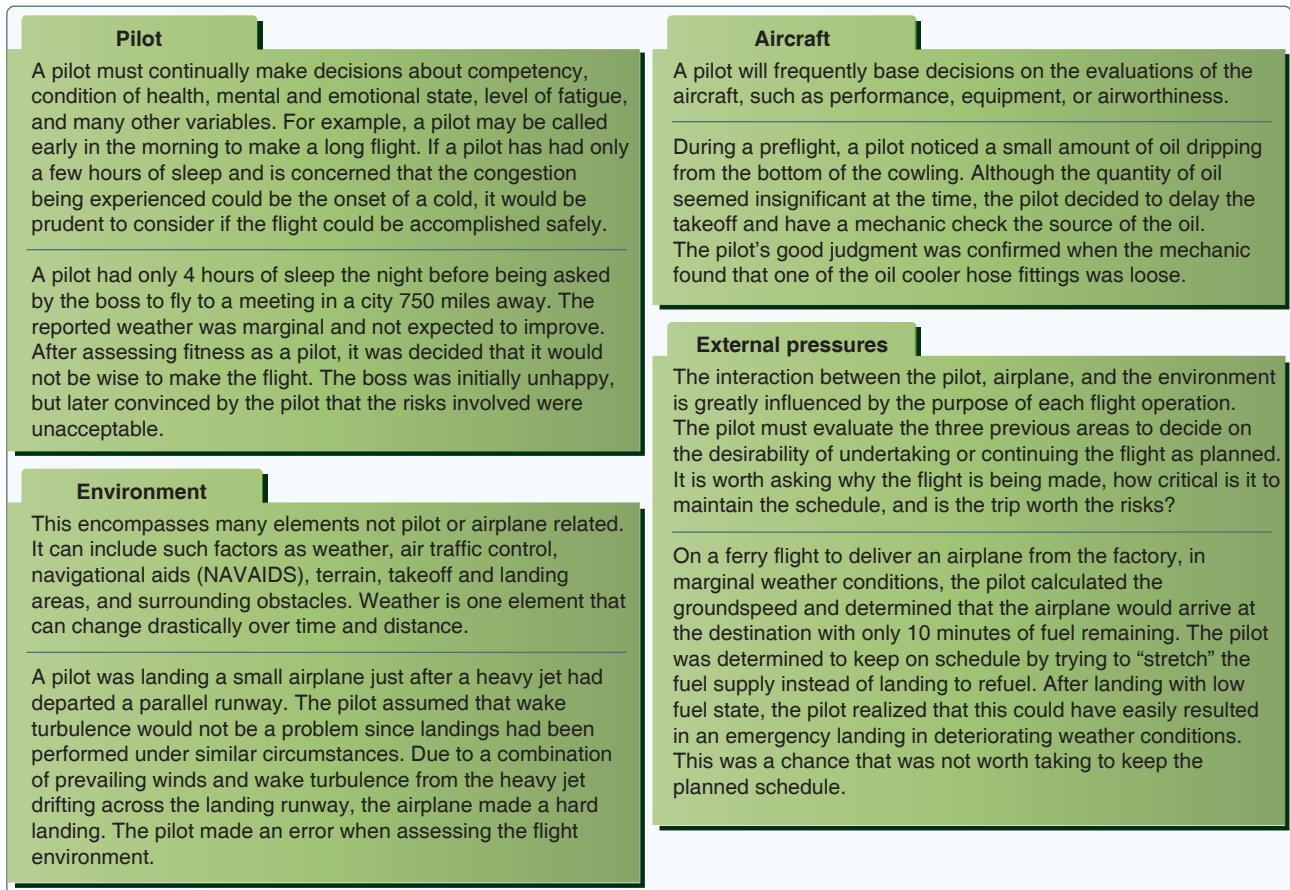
Pilot

A pilot must continually make decisions about competency, condition of health, mental and emotional state, level of fatigue, and many other variables. For example, a pilot may be called early in the morning to make a long flight. If a pilot has had only a few hours of sleep and is concerned that the congestion being experienced could be the onset of a cold, it would be prudent to consider if the flight could be accomplished safely.

A pilot had only 4 hours of sleep the night before being asked by the boss to fly to a meeting in a city 750 miles away. The reported weather was marginal and not expected to improve. After assessing fitness as a pilot, it was decided that it would not be wise to make the flight. The boss was initially unhappy, but later convinced by the pilot that the risks involved were unacceptable.

Environment

This encompasses many elements not pilot or airplane related. It can include such factors as weather, air traffic control, navigational aids (NAVAIDS), terrain, takeoff and landing areas, and surrounding obstacles. Weather is one element that can change drastically over time and distance.

A pilot was landing a small airplane just after a heavy jet had departed a parallel runway. The pilot assumed that wake turbulence would not be a problem since landings had been performed under similar circumstances. Due to a combination of prevailing winds and wake turbulence from the heavy jet drifting across the landing runway, the airplane made a hard landing. The pilot made an error when assessing the flight environment.

Aircraft

A pilot will frequently base decisions on the evaluations of the aircraft, such as performance, equipment, or airworthiness.

During a preflight, a pilot noticed a small amount of oil dripping from the bottom of the cowling. Although the quantity of oil seemed insignificant at the time, the pilot decided to delay the takeoff and have a mechanic check the source of the oil. The pilot's good judgment was confirmed when the mechanic found that one of the oil cooler hose fittings was loose.

External pressures

The interaction between the pilot, airplane, and the environment is greatly influenced by the purpose of each flight operation. The pilot must evaluate the three previous areas to decide on the desirability of undertaking or continuing the flight as planned. It is worth asking why the flight is being made, how critical is it to maintain the schedule, and is the trip worth the risks?

On a ferry flight to deliver an airplane from the factory, in marginal weather conditions, the pilot calculated the groundspeed and determined that the airplane would arrive at the destination with only 10 minutes of fuel remaining. The pilot was determined to keep on schedule by trying to "stretch" the fuel supply instead of landing to refuel. After landing with low fuel state, the pilot realized that this could have easily resulted in an emergency landing in deteriorating weather conditions. This was a chance that was not worth taking to keep the planned schedule.